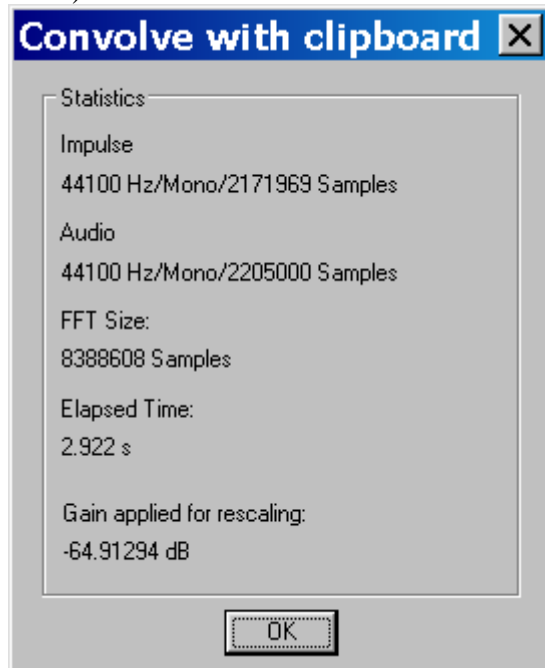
Convolve with clipboard ×

Statistics

Impulse

44100 Hz/Mono/2171969 Samples

Audio

44100 Hz/Mono/2205000 Samples

FFT Size:

8388608 Samples

Elapsed Time:

2.922 s

Gain applied for rescaling:

-64.91294 dB

OK